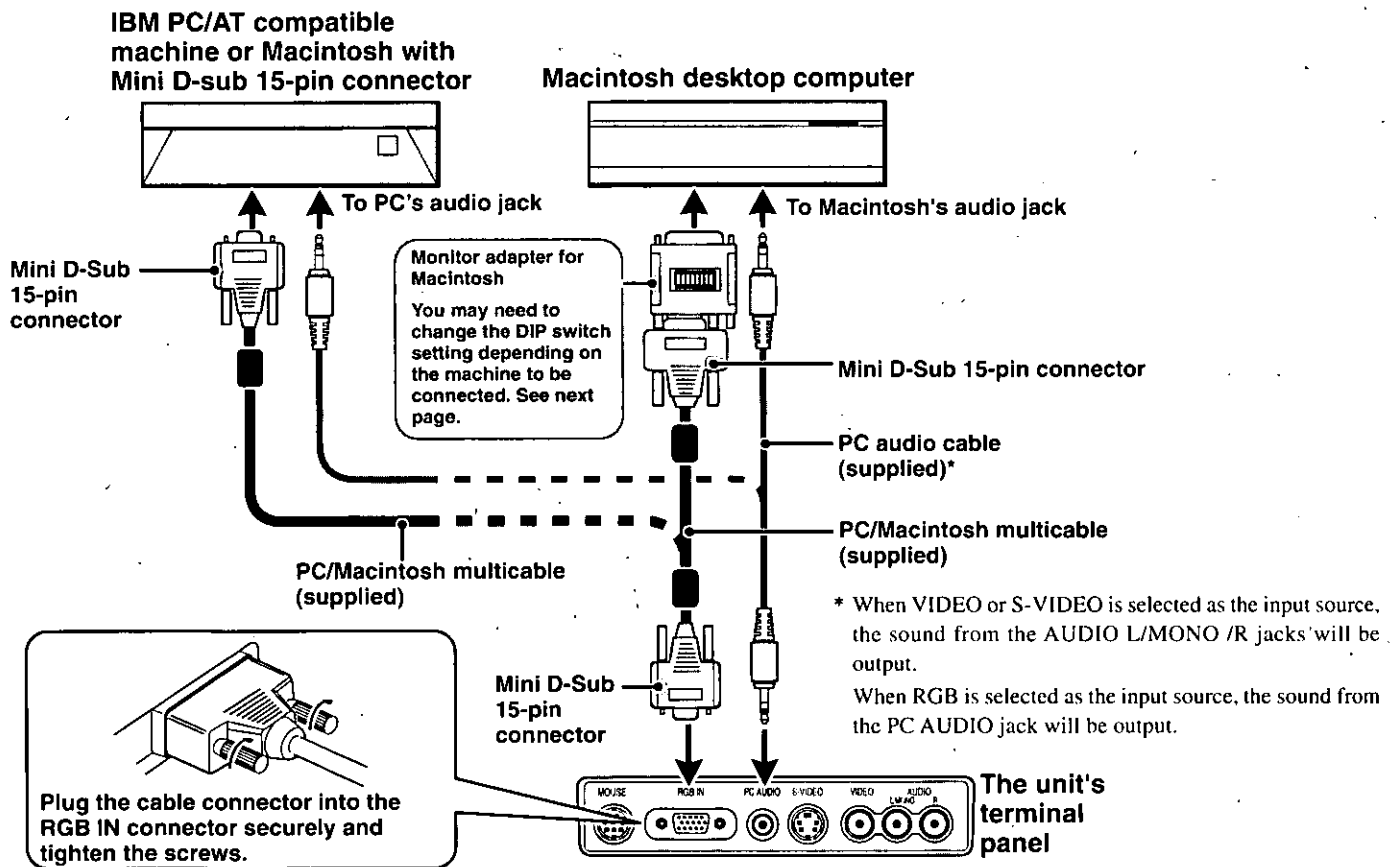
IBM PC/AT compatible machine or Macintosh with Mini D-sub 15-pin connector

Macintosh desktop computer

To PC's audio jack

To Macintosh's audio jack

Mini D-Sub 15-pin connector

Monitor adapter for Macintosh

You may need to change the DIP switch setting depending on the machine to be connected. See next page.

Mini D-Sub 15-pin connector

PC audio cable (supplied)*

PC/Macintosh multicable (supplied)

PC/Macintosh multicable (supplied)

* When VIDEO or S-VIDEO is selected as the input source, the sound from the AUDIO L/MONO /R jacks will be output.

When RGB is selected as the input source, the sound from the PC AUDIO jack will be output.

Mini D-Sub 15-pin connector

Plug the cable connector into the RGB IN connector securely and tighten the screws.

MOUSE RGB IN PC AUDIO S-VIDEO VIDEO AUDIO L/MONO R

The unit's terminal panel